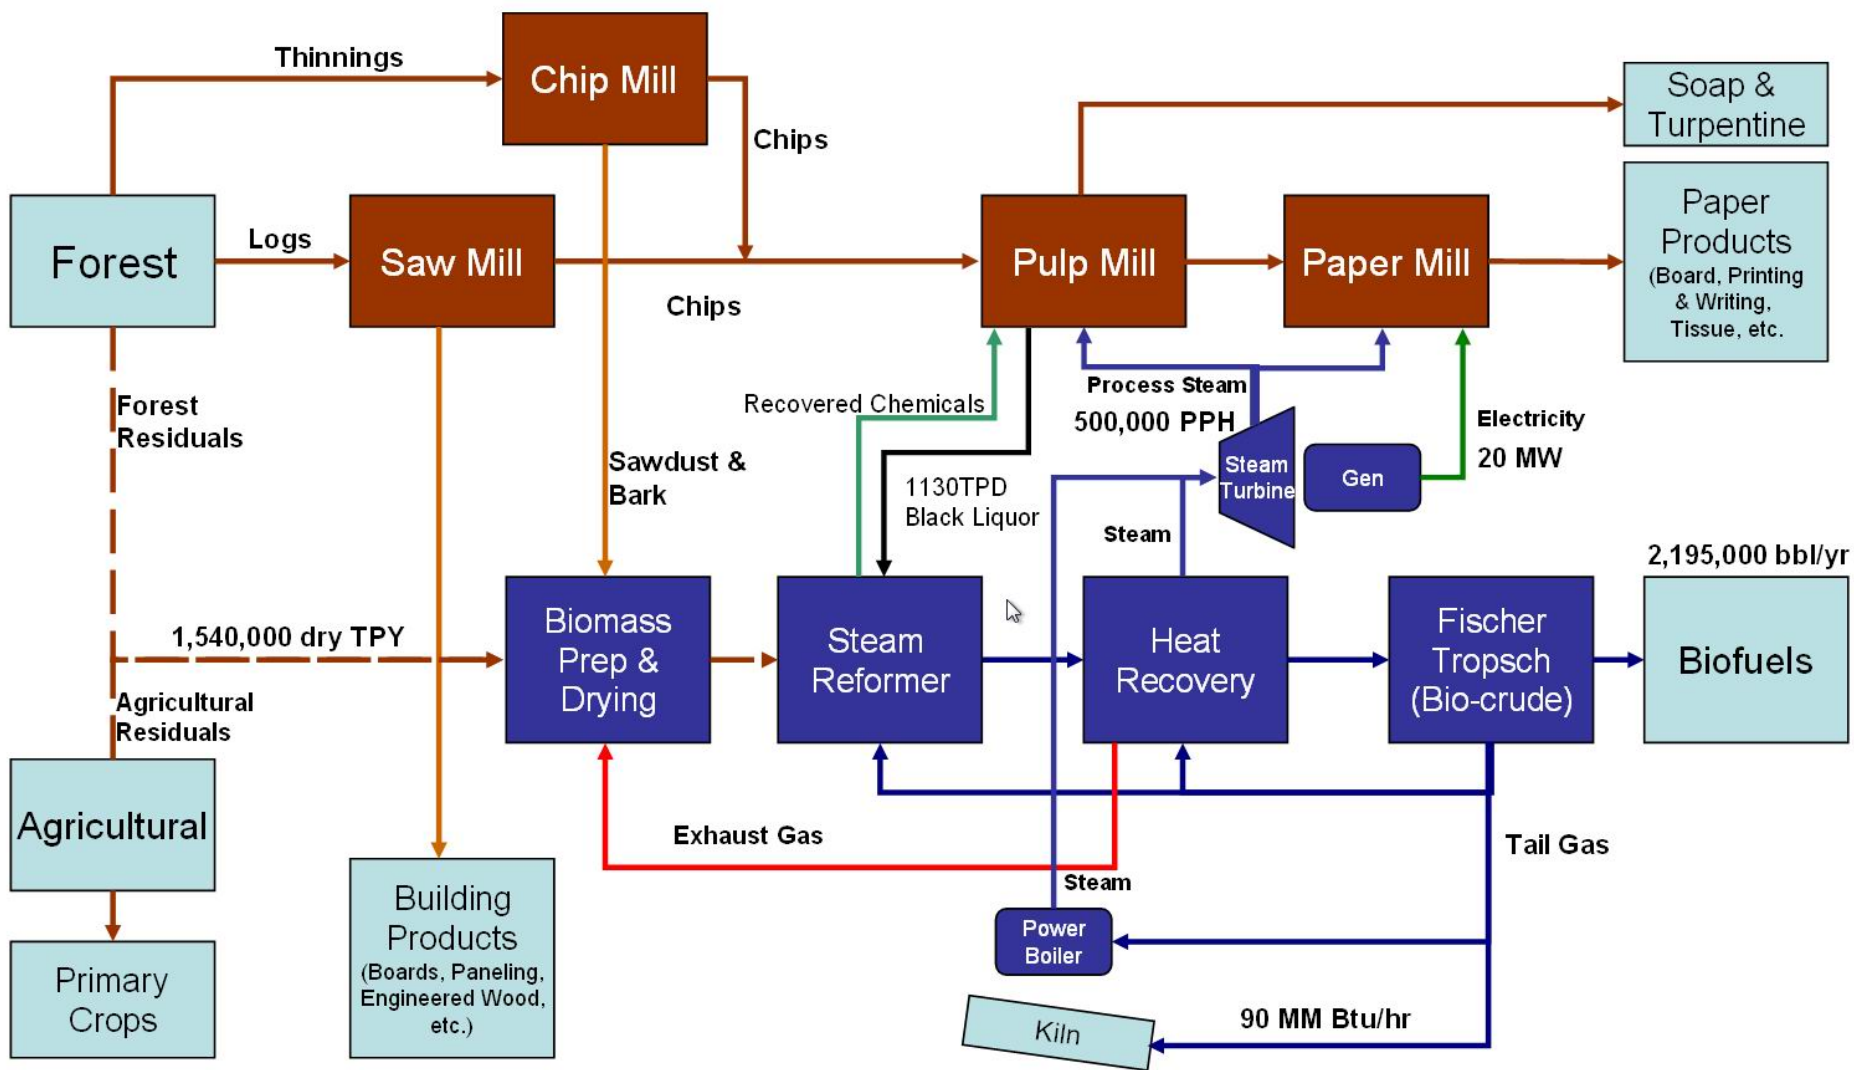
Thinnings

Chip Mill

Chips

Soap & Turpentine

Forest

Logs

Saw Mill

Pulp Mill

Paper Mill

Paper Products (Board, Printing & Writing, Tissue, etc.

Chips

Process Steam

500,000 PPH

Recovered Chemicals

Forest Residuals

Sawdust & Bark

Electricity

20 MW

Steam Turbine

Gen

1130TPD Black Liquor

Steam

2,195,000 bbl/yr

1,540,000 dry TPY

Biomass Prep & Drying

Steam Reformer

Heat Recovery

Fischer Tropsch (Bio-crude)

Biofuels

Agricultural Residuals

Agricultural

Exhaust Gas

Tail Gas

Steam

Primary Crops

Building Products (Boards, Paneling, Engineered Wood, etc.)

Power Boiler

Kiln

90 MM Btu/hr